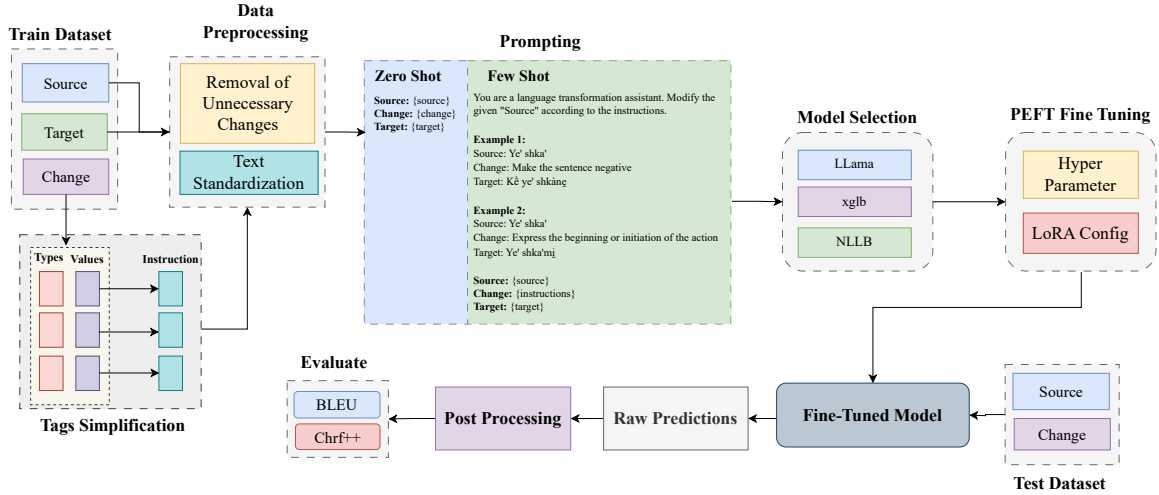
Train Dataset

Source

Target

Change

Data Preprocessing

Removal of Unnecessary Changes

Text Standardization

Types Values Instruction

Tags Simplification

Prompting

Zero Shot

Source: {source}
Change: {change}
Target: {target}

Few Shot

You are a language transformation assistant. Modify the given "Source" according to the instructions.

Example 1:
Source: Ye' shka'
Change: Make the sentence negative
Target: Kě ye' shkàng

Example 2:
Source: Ye' shka'
Change: Express the beginning or initiation of the action
Target: Ye' shka'mį

Source: {source}
Change: {instructions}
Target: {target}

Model Selection

LLama

xglb

NLLB

PEFT Fine Tuning

Hyper Parameter

LoRA Config

Evaluate

BLEU

Chrf++

Post Processing

Raw Predictions

Fine-Tuned Model

Source

Change

Test Dataset